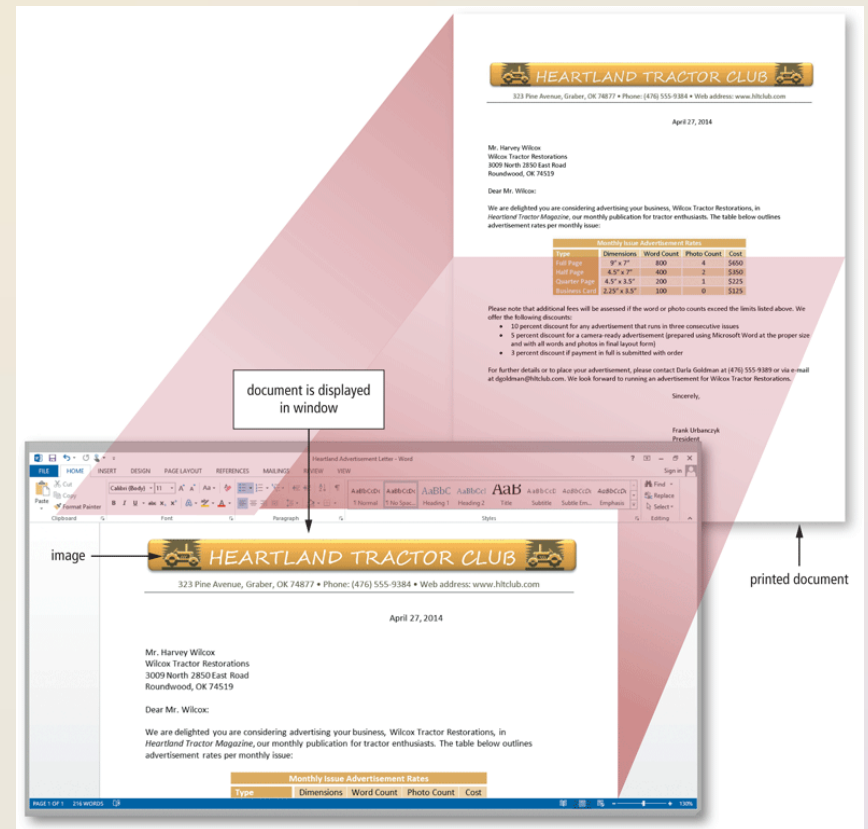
HEARTLAND TRACTOR CLUB

323 Pine Avenue, Graber, OK 74877 • Phone: (476) 555-9384 • Web address: www.hltclub.com

April 27, 2014

Mr. Harvey Wilcox
Wilcox Tractor Restorations
3009 North 2850 East Road
Roundwood, OK 74519

Dear Mr. Wilcox:

We are delighted you are considering advertising your business, Wilcox Tractor Restorations, in *Heartland Tractor Magazine*, our monthly publication for tractor enthusiasts. The table below outlines advertisement rates per monthly issue:

| Monthly Issue Advertisement Rates | | | | |
|---|---|---|---|---|
| Type | Dimensions | Word Count | Photo Count | Cost |
| Full Page | 9" x 7" | 800 | 4 | \$650 |
| Half Page | 4.5" x 7" | 400 | 2 | \$350 |
| Quarter Page | 4.5" x 3.5" | 200 | 1 | \$225 |
| Business Card | 2.25" x 3.5" | 100 | 0 | \$125 |

Please note that additional fees will be assessed if the word or photo counts exceed the limits listed above. We offer the following discounts:
• 10 percent discount for any advertisement that runs in three consecutive issues
• 5 percent discount for a camera-ready advertisement (prepared using Microsoft Word at the proper size and with all words and photos in final layout form)
• 3 percent discount if payment in full is submitted with order

For further details or to place your advertisement, please contact Darla Goldman at (476) 555-9389 or via e-mail at dgoldman@hltclub.com. We look forward to running an advertisement for Wilcox Tractor Restorations.

Sincerely,

Frank Urbanczyk
President

document is displayed in window

image

printed document

Heartland Advertisement Letter - Word

FILE HOME INSERT DESIGN PAGE LAYOUT REFERENCES MAILINGS REVIEW VIEW

Sign in

Paste Cut Copy Format Painter Clipboard

Calibri (Body) 11 Font

Paragraph

AaBbCcDc ¶ Normal AaBbCcDc ¶ No Spac... AaBbC Heading 1 AaBbCcI Heading 2 AaB Title AaBbCcD Subtitle AaBbCcDi Subtle Em... AaBbCcDi Emphasis Styles

Find Replace Select Editing

HEARTLAND TRACTOR CLUB

323 Pine Avenue, Graber, OK 74877 • Phone: (476) 555-9384 • Web address: www.hltclub.com

April 27, 2014

Mr. Harvey Wilcox
Wilcox Tractor Restorations
3009 North 2850 East Road
Roundwood, OK 74519

Dear Mr. Wilcox:

We are delighted you are considering advertising your business, Wilcox Tractor Restorations, in *Heartland Tractor Magazine*, our monthly publication for tractor enthusiasts. The table below outlines advertisement rates per monthly issue:

| Monthly Issue Advertisement Rates | | | | |
|---|---|---|---|---|
| Type | Dimensions | Word Count | Photo Count | Cost |

PAGE 1 OF 1 216 WORDS

130%